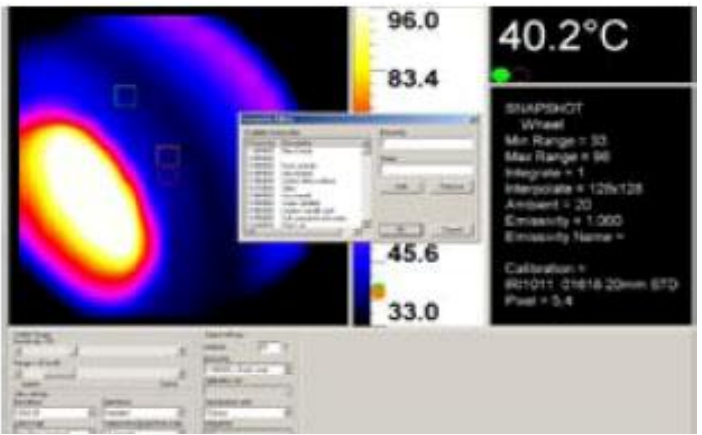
96.0

83.4

45.6

33.0

40.2°C

SNAPSHOT
Wheel
Min Range = 33
Max Range = 96
Integrate = 1
Interpolate = 128x128
Ambient = 20
Emissivity = 1.000
Emissivity Name =

Calibration =
IR1011 01618 20mm STD
Pixel = 5.4

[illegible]